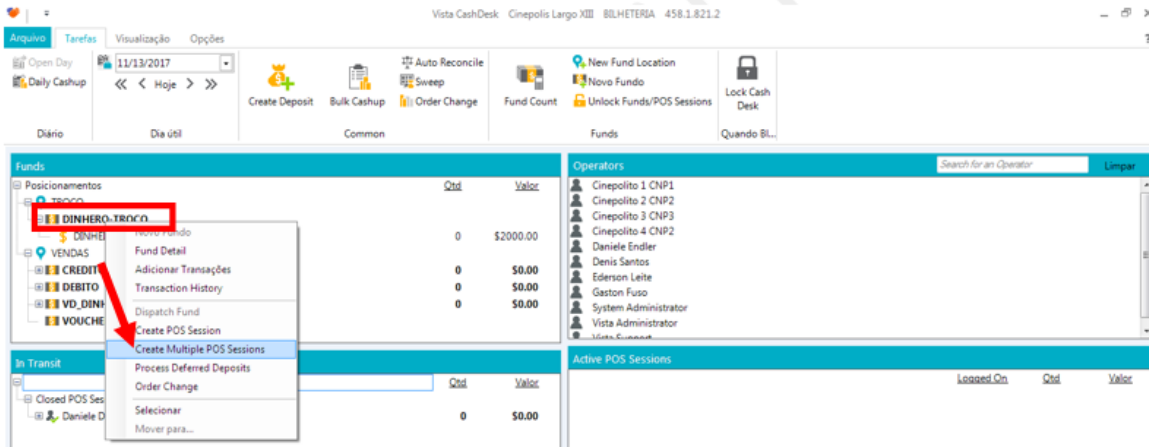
Vista CashDesk Cinepolis Largo XIII BILHETERIA 458.1.821.2

Arquivo | Tarefas | Visualização | Opções

Open Day
Daily Cashup
Diário

11/13/2017
Hoje
Dia útil

Create Deposit | Bulk Cashup | Auto Reconcile | Sweep | Order Change
Common

Fund Count | New Fund Location | Novo Fundo | Unlock Funds/POS Sessions
Funds

Lock Cash Desk
Quando Bl...

Funds

Posicionamentos | Qtd | Valor
TROCO
DINHERO-TROCO
DINHEI | 0 | $2000.00
VENDAS
CREDIT | 0 | $0.00
DEBITO | 0 | $0.00
VD_DINH | 0 | $0.00
VOUCHE

Novo Fundo
Fund Detail
Adicionar Transações
Transaction History
Dispatch Fund
Create POS Session
Create Multiple POS Sessions
Process Deferred Deposits
Order Change
Selecionar
Mover para...

Operators
Search for an Operator
Limpar

Cinepolito 1 CNP1
Cinepolito 2 CNP2
Cinepolito 3 CNP3
Cinepolito 4 CNP2
Daniele Endler
Denis Santos
Ederson Leite
Gaston Fuso
System Administrator
Vista Administrator
Vista Support

In Transit
Qtd | Valor
Closed POS Ses
Daniele D | 0 | $0.00

Active POS Sessions
Logged On | Qtd | Valor